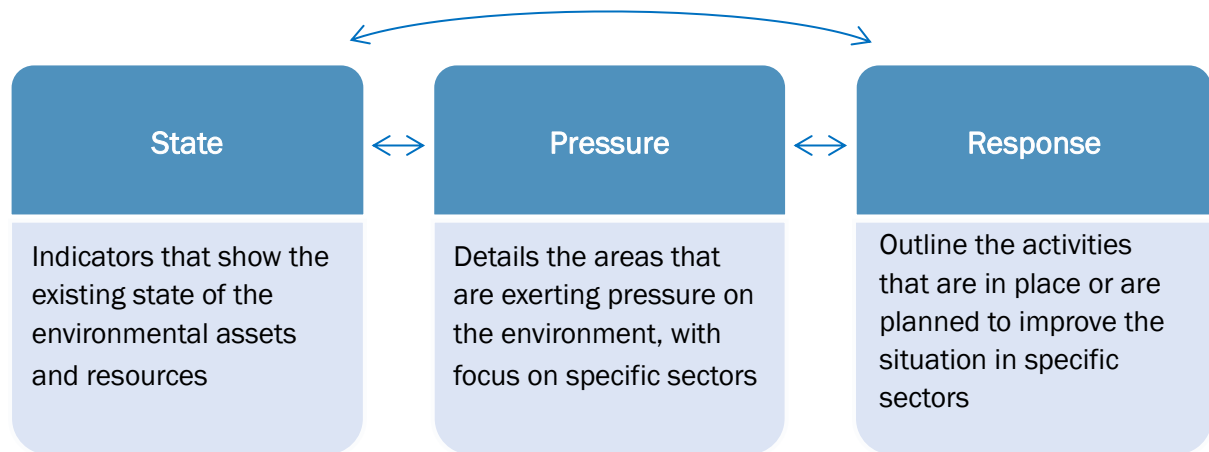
State

Indicators that show the existing state of the environmental assets and resources

Pressure

Details the areas that are exerting pressure on the environment, with focus on specific sectors

Response

Outline the activities that are in place or are planned to improve the situation in specific sectors